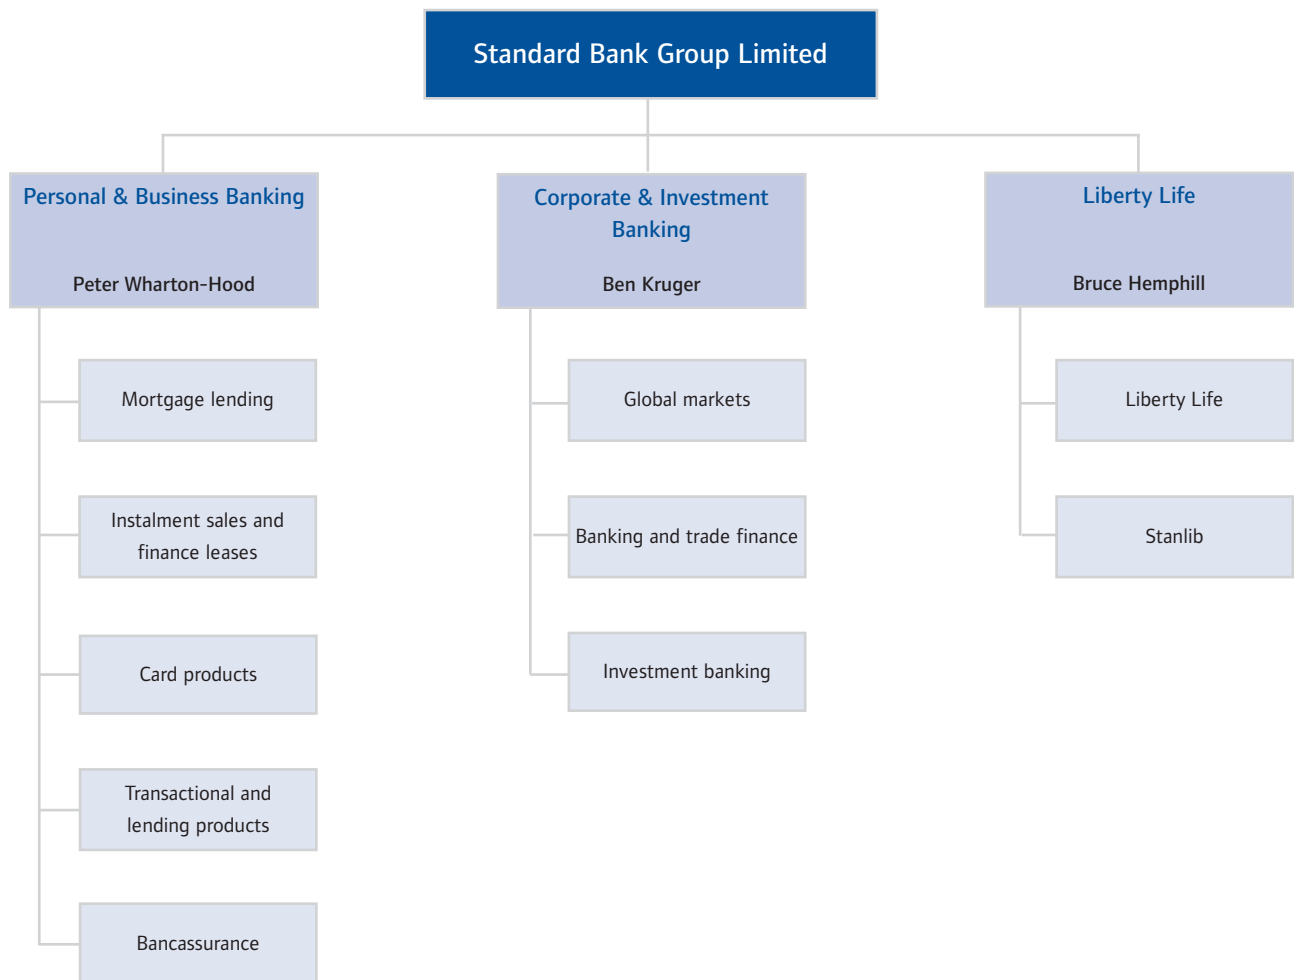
Standard Bank Group Limited

Personal & Business Banking

Peter Wharton-Hood

Mortgage lending

Instalment sales and finance leases

Card products

Transactional and lending products

Bancassurance

Corporate & Investment Banking

Ben Kruger

Global markets

Banking and trade finance

Investment banking

Liberty Life

Bruce Hemphill

Liberty Life

Stanlib